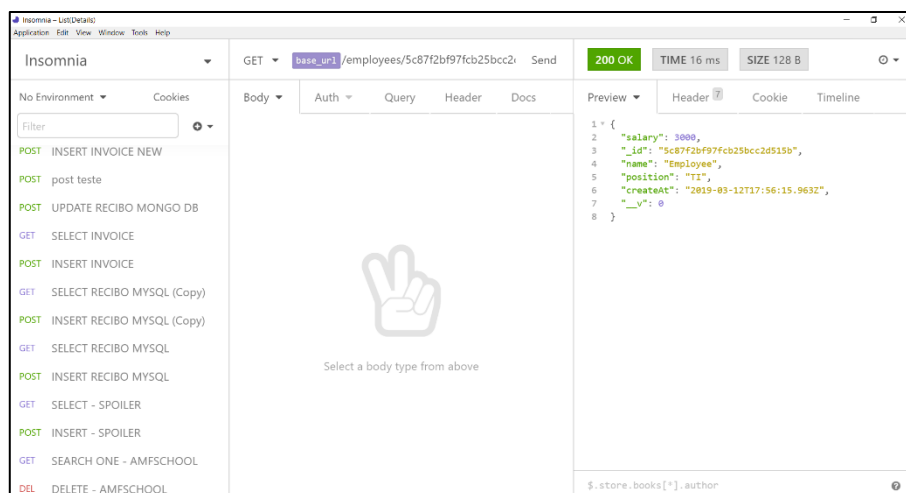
Insomnia – List(Details)
Application Edit View Window Tools Help

Insomnia

GET base_url /employees/5c87f2bf97fcb25bcc2 Send

200 OK TIME 16 ms SIZE 128 B

No Environment Cookies

Body Auth Query Header Docs

Preview Header 7 Cookie Timeline

Filter

POST INSERT INVOICE NEW
POST post teste
POST UPDATE RECIBO MONGO DB
GET SELECT INVOICE
POST INSERT INVOICE
GET SELECT RECIBO MYSQL (Copy)
POST INSERT RECIBO MYSQL (Copy)
GET SELECT RECIBO MYSQL
POST INSERT RECIBO MYSQL
GET SELECT - SPOILER
POST INSERT - SPOILER
GET SEARCH ONE - AMFSCHOOL
DEL DELETE - AMFSCHOOL

1 {
2 "salary": 3000,
3 "_id": "5c87f2bf97fcb25bcc2d515b",
4 "name": "Employee",
5 "position": "TI",
6 "createAt": "2019-03-12T17:56:15.963Z",
7 "__v": 0
8 }

Select a body type from above

$.store.books[*].author